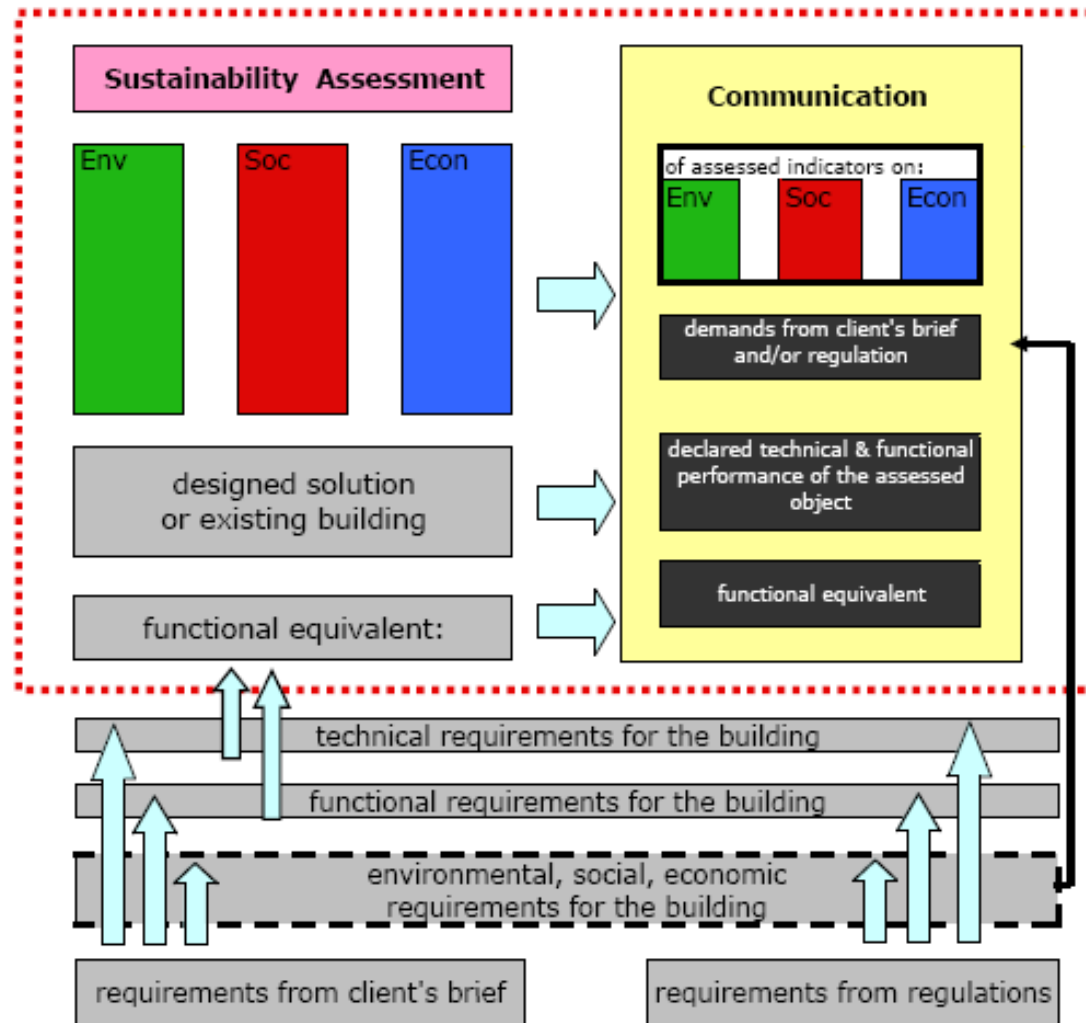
Sustainability Assessment

Env

Soc

Econ

designed solution or existing building

functional equivalent:

Communication

of assessed indicators on:

Env

Soc

Econ

demands from client's brief and/or regulation

declared technical & functional performance of the assessed object

functional equivalent

technical requirements for the building

functional requirements for the building

environmental, social, economic requirements for the building

requirements from client's brief

requirements from regulations